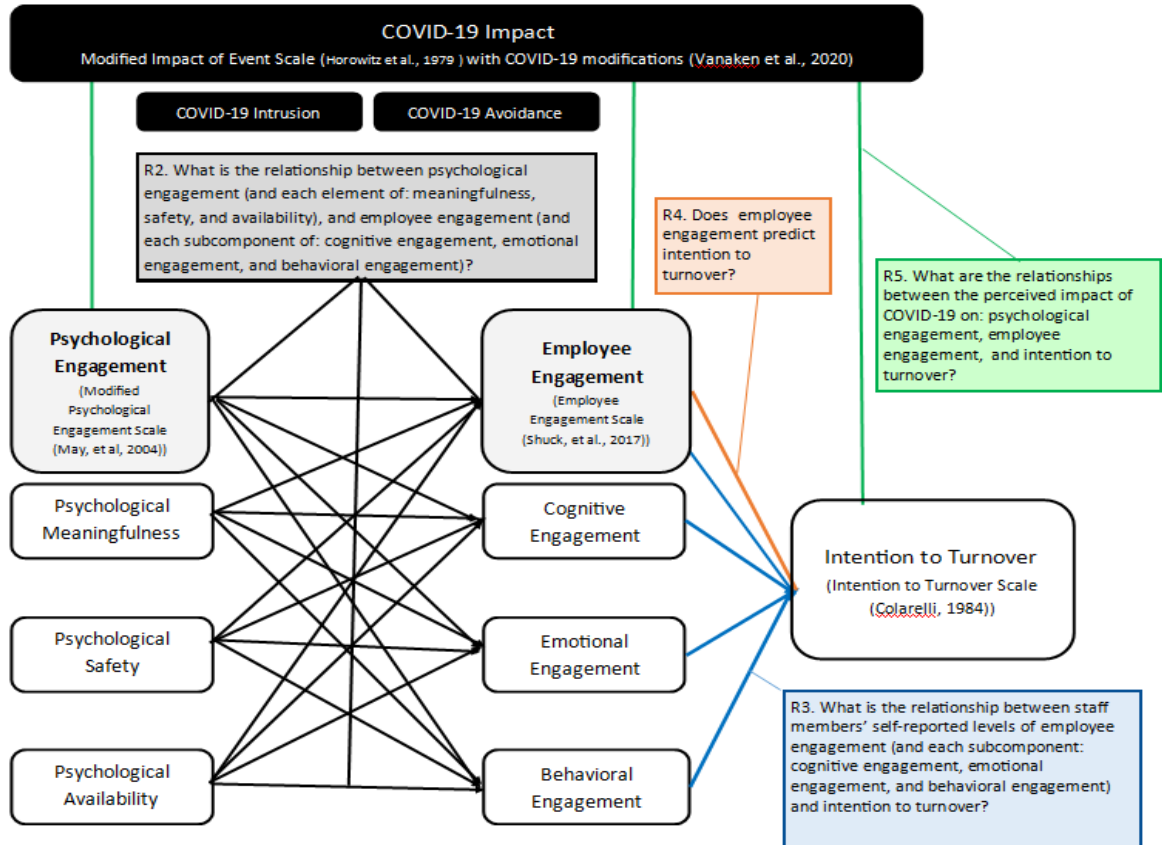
COVID-19 Impact
Modified Impact of Event Scale (Horowitz et al., 1979 ) with COVID-19 modifications (Vanaken et al., 2020)

COVID-19 Intrusion

COVID-19 Avoidance

R2. What is the relationship between psychological engagement (and each element of: meaningfulness, safety, and availability), and employee engagement (and each subcomponent of: cognitive engagement, emotional engagement, and behavioral engagement)?

R4. Does employee engagement predict intention to turnover?

R5. What are the relationships between the perceived impact of COVID-19 on: psychological engagement, employee engagement, and intention to turnover?

Psychological Engagement
(Modified Psychological Engagement Scale (May, et al, 2004))

Employee Engagement
(Employee Engagement Scale (Shuck, et al., 2017))

Psychological Meaningfulness

Cognitive Engagement

Intention to Turnover
(Intention to Turnover Scale (Colarelli, 1984))

Psychological Safety

Emotional Engagement

R3. What is the relationship between staff members' self-reported levels of employee engagement (and each subcomponent: cognitive engagement, emotional engagement, and behavioral engagement) and intention to turnover?

Psychological Availability

Behavioral Engagement